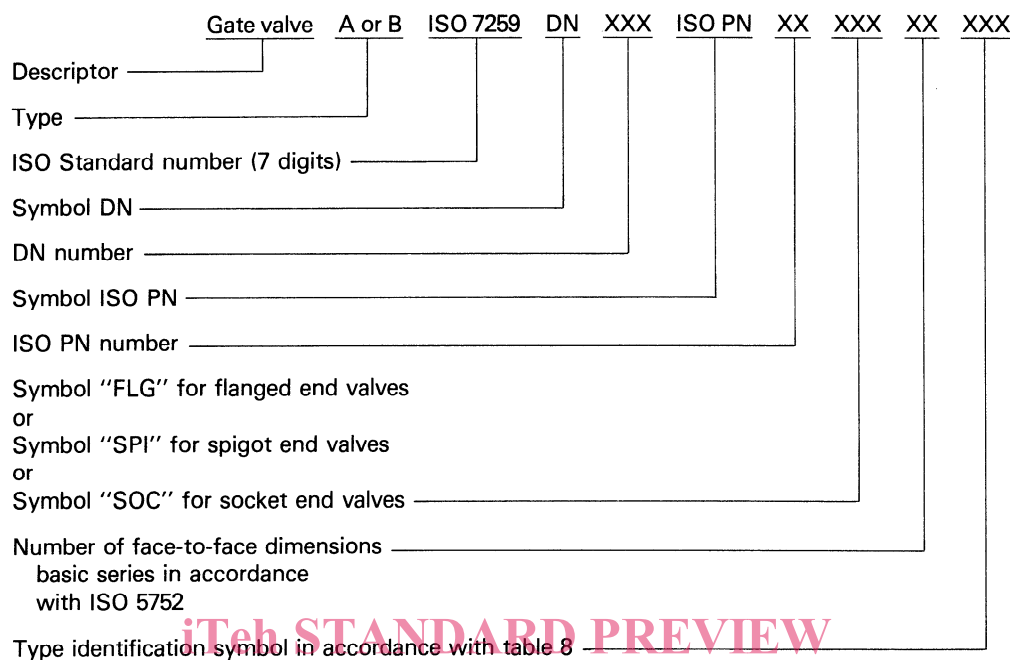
Gate valve A or B ISO 7259 DN XXX ISO PN XX XXX XX XXX

Descriptor

Type

ISO Standard number (7 digits)

Symbol DN

DN number

Symbol ISO PN

ISO PN number

Symbol "FLG" for flanged end valves
or
Symbol "SPI" for spigot end valves
or
Symbol "SOC" for socket end valves

Number of face-to-face dimensions basic series in accordance with ISO 5752

Type identification symbol in accordance with table 8

iTeh STANDARD PREVIEW